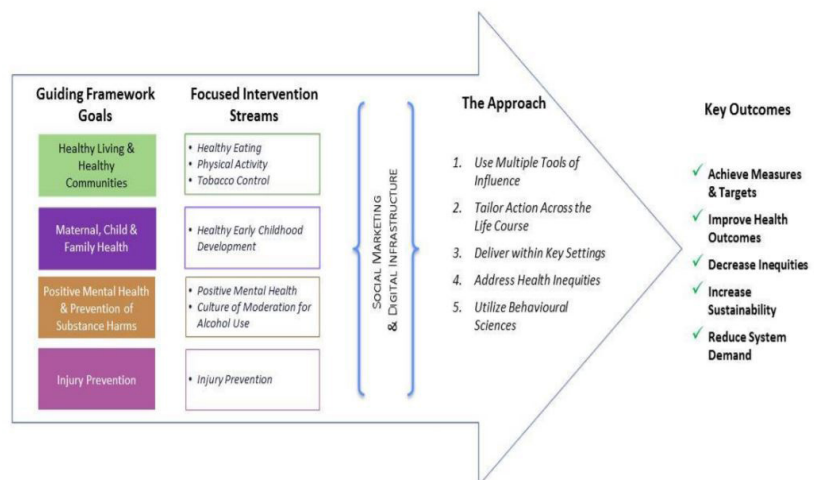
Guiding Framework Goals

Focused Intervention Streams

Healthy Living & Healthy Communities

- Healthy Eating
- Physical Activity
- Tobacco Control

Maternal, Child & Family Health

- Healthy Early Childhood Development

Positive Mental Health & Prevention of Substance Harms

- Positive Mental Health
- Culture of Moderation for Alcohol Use

Injury Prevention

- Injury Prevention

Social Marketing & Digital Infrastructure

The Approach

1. Use Multiple Tools of Influence
2. Tailor Action Across the Life Course
3. Deliver within Key Settings
4. Address Health Inequities
5. Utilize Behavioural Sciences

Key Outcomes

✓ Achieve Measures & Targets
✓ Improve Health Outcomes
✓ Decrease Inequities
✓ Increase Sustainability
✓ Reduce System Demand